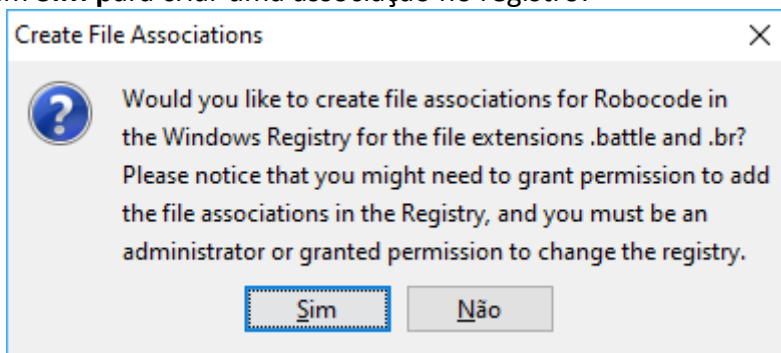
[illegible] Sim para criar uma associação no registro.

Create File Associations

×

Would you like to create file associations for Robocode in the Windows Registry for the file extensions .battle and .br? Please notice that you might need to grant permission to add the file associations in the Registry, and you must be an administrator or granted permission to change the registry.

Sim

Não